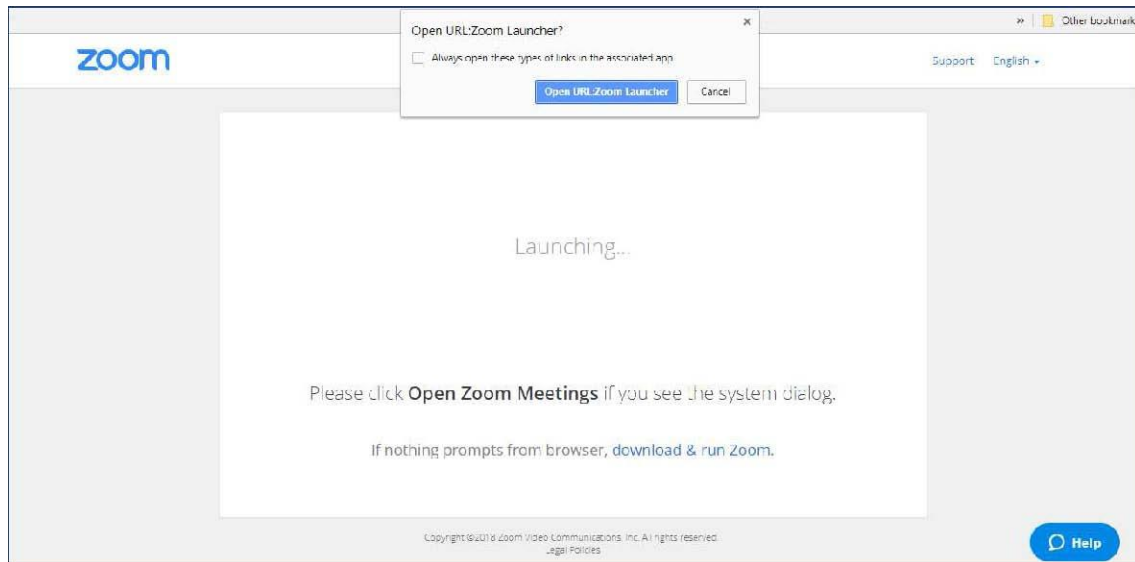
» Other bookmark

Open URL:Zoom Launcher?

×

Always open these types of links in the associated app

Open URL:Zoom Launcher

Cancel

zoom

Support English ▾

Launching...

Please click **Open Zoom Meetings** if you see the system dialog.

If nothing prompts from browser, download & run Zoom.

Copyright ©2018 Zoom Video Communications, Inc. All rights reserved.
Legal Policies

Help